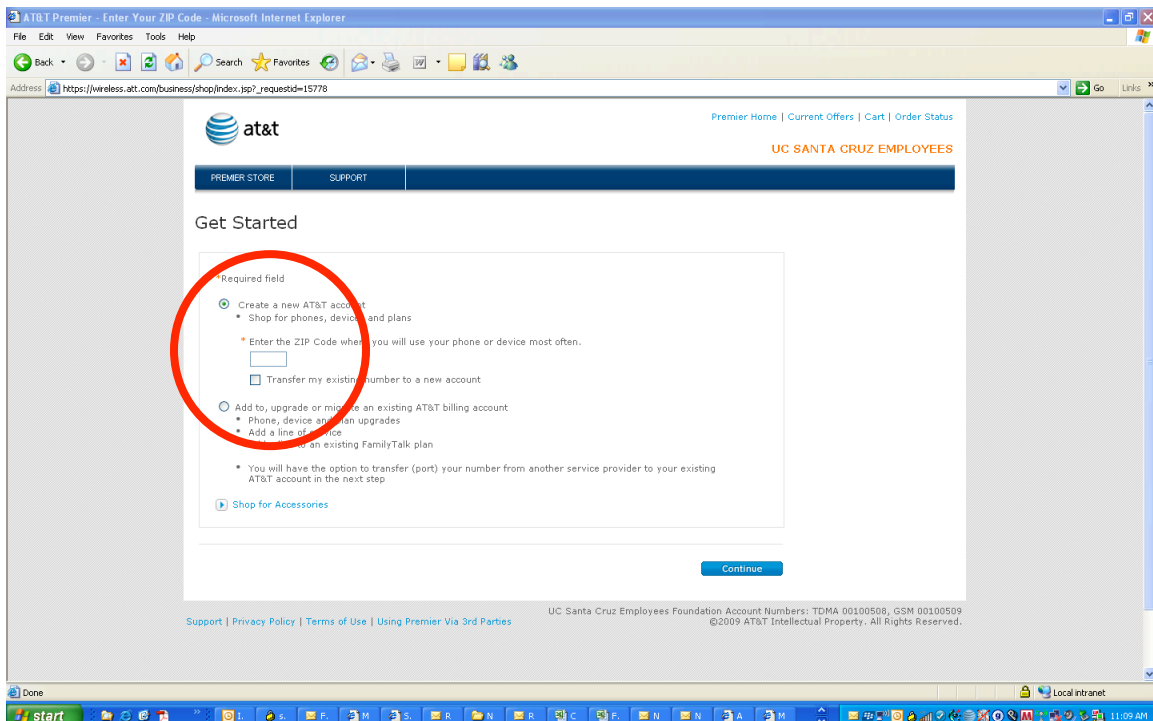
AT&T Premier - Enter Your ZIP Code - Microsoft Internet Explorer

File Edit View Favorites Tools Help

Back Search Favorites

Address https://wireless.att.com/business/shop/index.jsp?_requestid=15778 Go Links

at&t

Premier Home | Current Offers | Cart | Order Status

UC SANTA CRUZ EMPLOYEES

PREMIER STORE SUPPORT

Get Started

*Required field

Create a new AT&T acco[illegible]t

• Shop for phones, device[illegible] and plans

* Enter the ZIP Code whe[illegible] you will use your phone or device most often.

Transfer my existin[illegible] number to a new account

Add to, upgrade or mig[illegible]e an existing AT&T billing account

• Phone, device and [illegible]lan upgrades

• Add a line of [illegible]vice

• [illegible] an existing FamilyTalk plan

• You will have the option to transfer (port) your number from another service provider to your existing AT&T account in the next step

Shop for Accessories

Continue

Support | Privacy Policy | Terms of Use | Using Premier Via 3rd Parties

UC Santa Cruz Employees Foundation Account Numbers: TDMA 00100508, GSM 00100509
©2009 AT&T Intellectual Property. All Rights Reserved.

Done

Local intranet

start

11:09 AM